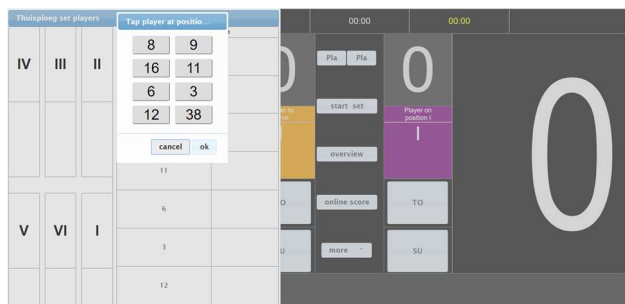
Thuisploeg set players

Tap player at positio...

8 9
16 11
6 3
12 38

cancel ok

IV III II

11

6

V VI I

3

12

00:00 00:00

0

Pla Pla

start set

overview

online score

more

0

Player on position I

I

TO

SU

0